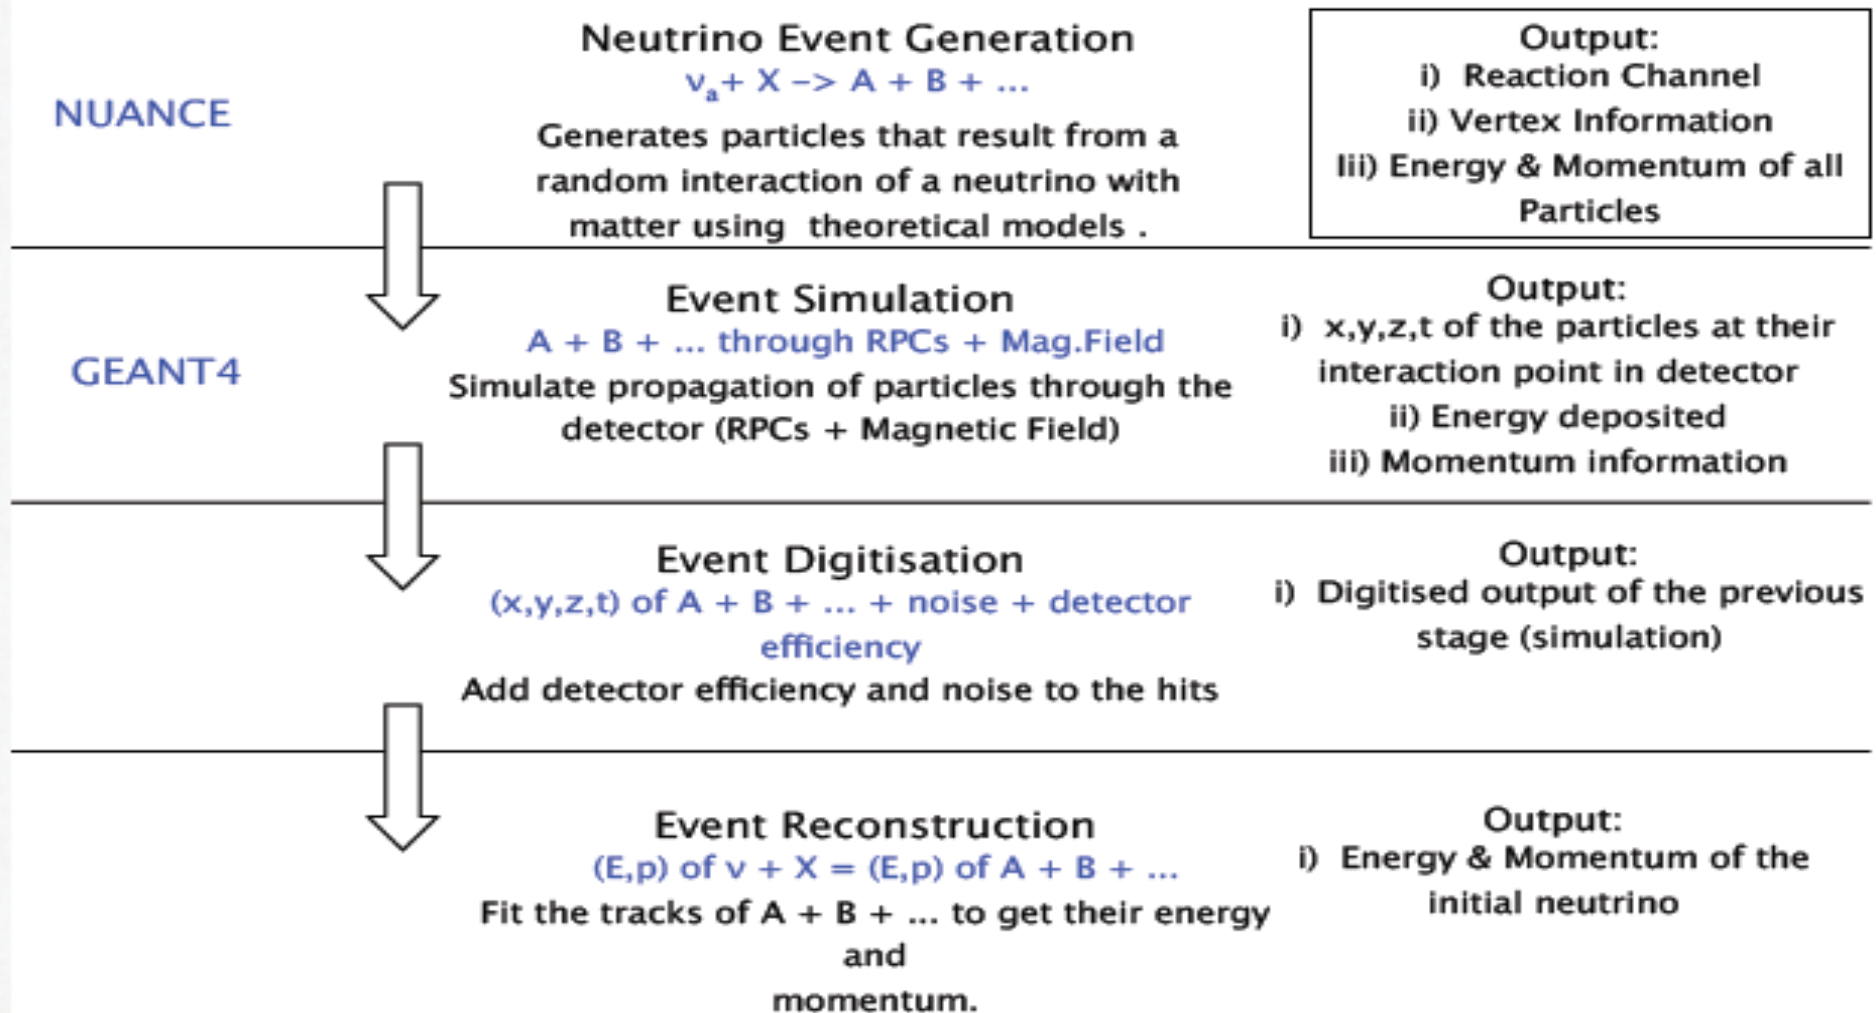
NUANCE

Neutrino Event Generation

$\nu_a$+ X –> A + B + ...

Generates particles that result from a random interaction of a neutrino with matter using theoretical models .

Output:
i) Reaction Channel
ii) Vertex Information
Iii) Energy & Momentum of all Particles

GEANT4

Event Simulation

A + B + ... through RPCs + Mag.Field

Simulate propagation of particles through the detector (RPCs + Magnetic Field)

Output:
i) x,y,z,t of the particles at their interaction point in detector
ii) Energy deposited
iii) Momentum information

Event Digitisation

(x,y,z,t) of A + B + ... + noise + detector efficiency

Add detector efficiency and noise to the hits

Output:
i) Digitised output of the previous stage (simulation)

Event Reconstruction

(E,p) of $\nu$ + X = (E,p) of A + B + ...

Fit the tracks of A + B + ... to get their energy and momentum.

Output:
i) Energy & Momentum of the initial neutrino